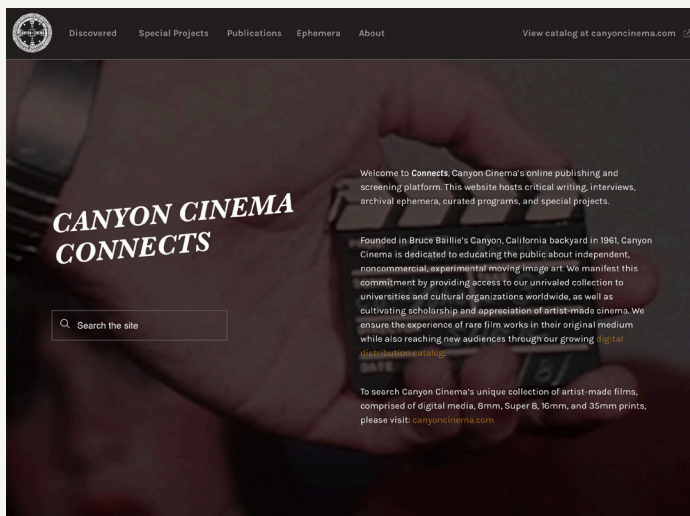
Discovered Special Projects Publications Ephemera About View catalog at canyoncinema.com

CANYON CINEMA CONNECTS

Search the site

Welcome to *Connects*, Canyon Cinema's online publishing and screening platform. This website hosts critical writing, interviews, archival ephemera, curated programs, and special projects.

Founded in Bruce Baillie's Canyon, California backyard in 1961, Canyon Cinema is dedicated to educating the public about independent, noncommercial, experimental moving image art. We manifest this commitment by providing access to our unrivaled collection to universities and cultural organizations worldwide, as well as cultivating scholarship and appreciation of artist-made cinema. We ensure the experience of rare film works in their original medium while also reaching new audiences through our growing digital distribution catalog.

To search Canyon Cinema's unique collection of artist-made films, comprised of digital media, 8mm, Super 8, 16mm, and 35mm prints, please visit: canyoncinema.com